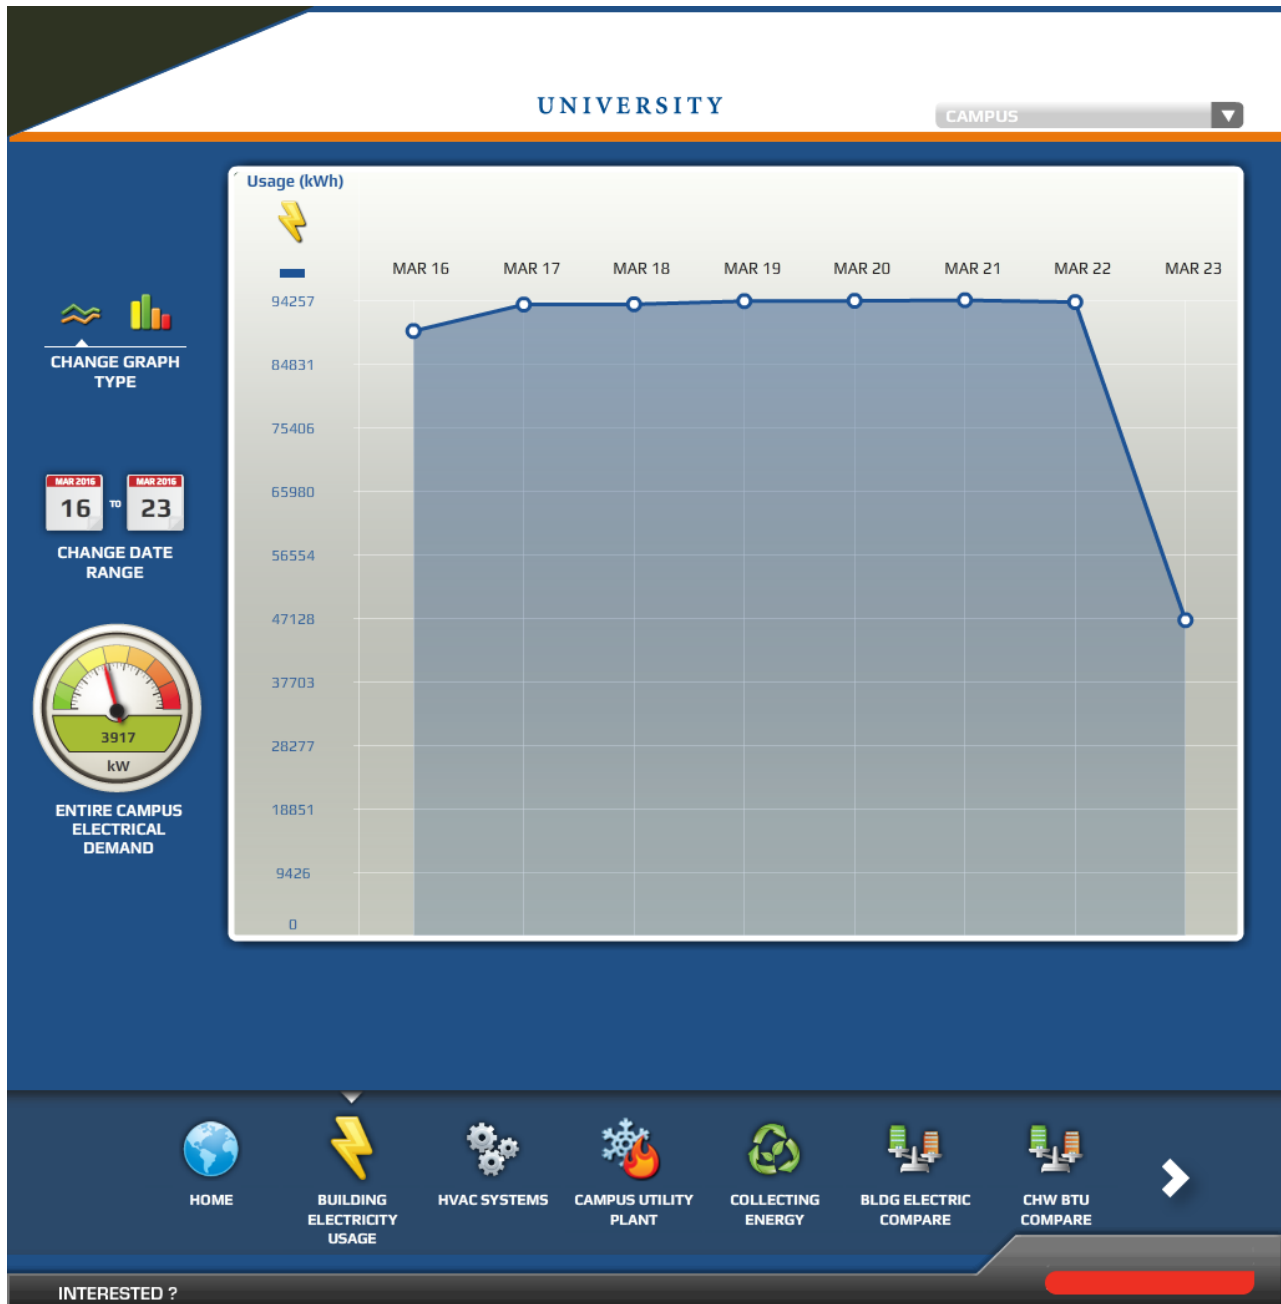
UNIVERSITY

CAMPUS

CHANGE GRAPH TYPE

MAR 2016
16
TO
MAR 2016
23

CHANGE DATE RANGE

3917
kW

ENTIRE CAMPUS ELECTRICAL DEMAND

Usage (kWh)

| | MAR 16 | MAR 17 | MAR 18 | MAR 19 | MAR 20 | MAR 21 | MAR 22 | MAR 23 |
|---|---|---|---|---|---|---|---|---|

94257
84831
75406
65980
56554
47128
37703
28277
18851
9426
0

HOME

BUILDING ELECTRICITY USAGE

HVAC SYSTEMS

CAMPUS UTILITY PLANT

COLLECTING ENERGY

BLDG ELECTRIC COMPARE

CHW BTU COMPARE

INTERESTED ?